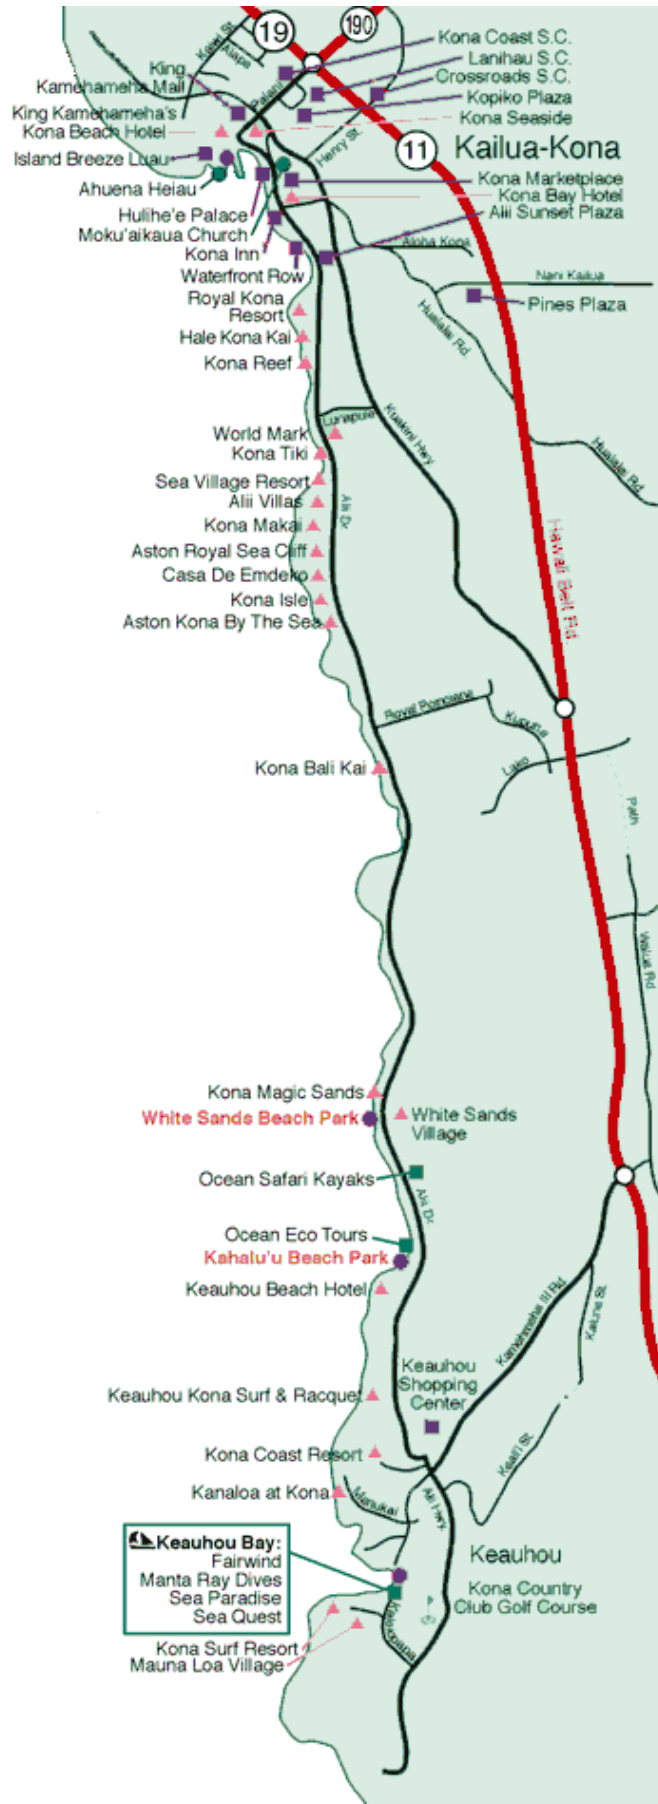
19
190
Kaiwi St
Alapa
King
Kamehameha Mall
King Kamehameha's Kona Beach Hotel
Palani
Kona Coast S.C.
Lanihau S.C.
Crossroads S.C.
Kopiko Plaza
Kona Seaside
11
Kailua-Kona
Henry St
Island Breeze Luau
Ahuena Heiau
Hulihe'e Palace
Moku'aikaua Church
Kona Inn
Waterfront Row
Kona Marketplace
Kona Bay Hotel
Alii Sunset Plaza
Aloha Kona
Nani Kailua
Pines Plaza
Royal Kona Resort
Hale Kona Kai
Kona Reef
Hualalai Rd
Kuakini Hwy
Lunapule
World Mark Kona Tiki
Sea Village Resort
Alii Villas
Kona Makai
Aston Royal Sea Cliff
Casa De Emdeko
Kona Isle
Aston Kona By The Sea
Alii Dr.
Hualalai Rd
Hawaii Belt Rd
Royal Poinciana
Kuakini
Lako
Path
Kona Bali Kai
Walua Rd
Kona Magic Sands
White Sands Beach Park
White Sands Village
Ocean Safari Kayaks
Alii Dr.
Ocean Eco Tours
Kahalu'u Beach Park
Keauhou Beach Hotel
Kamehameha III Rd
Kaiune St
Keauhou Shopping Center
Keauhou Kona Surf & Racquet
Kona Coast Resort
Kaleiii St
Kanaloa at Kona
Manukai
Alii Hwy
Keauhou Bay:
Fairwind
Manta Ray Dives
Sea Paradise
Sea Quest
Keauhou
Kona Country Club Golf Course
Kaleiopapa
Kona Surf Resort
Mauna Loa Village